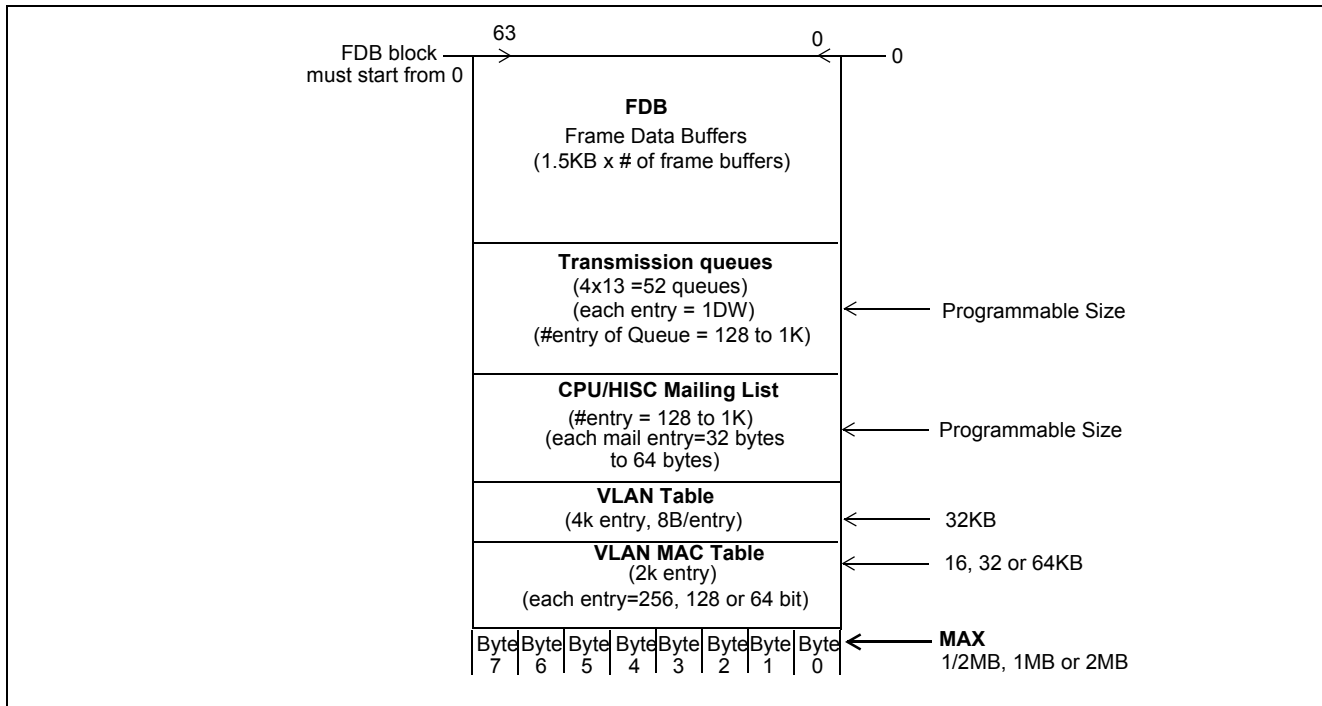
FDB block must start from 0

63

0

0

**FDB**
Frame Data Buffers
(1.5KB x # of frame buffers)

**Transmission queues**
(4x13 =52 queues)
(each entry = 1DW)
(#entry of Queue = 128 to 1K)

Programmable Size

**CPU/HISC Mailing List**
(#entry = 128 to 1K)
(each mail entry=32 bytes to 64 bytes)

Programmable Size

**VLAN Table**
(4k entry, 8B/entry)

32KB

**VLAN MAC Table**
(2k entry)
(each entry=256, 128 or 64 bit)

16, 32 or 64KB

| Byte 7 | Byte 6 | Byte 5 | Byte 4 | Byte 3 | Byte 2 | Byte 1 | Byte 0 |
|---|---|---|---|---|---|---|---|

**MAX**
1/2MB, 1MB or 2MB